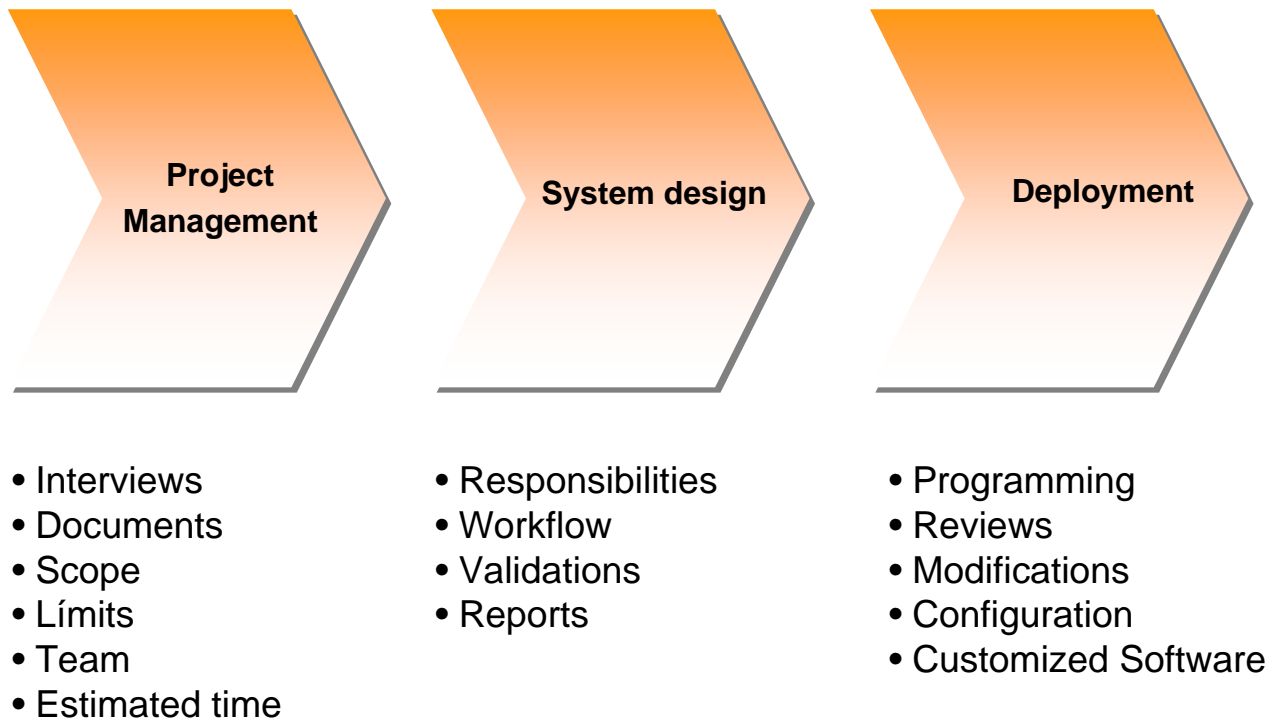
Project Management

System design

Deployment

• Interviews
• Documents
• Scope
• Límits
• Team
• Estimated time

• Responsibilities
• Workflow
• Validations
• Reports

• Programming
• Reviews
• Modifications
• Configuration
• Customized Software